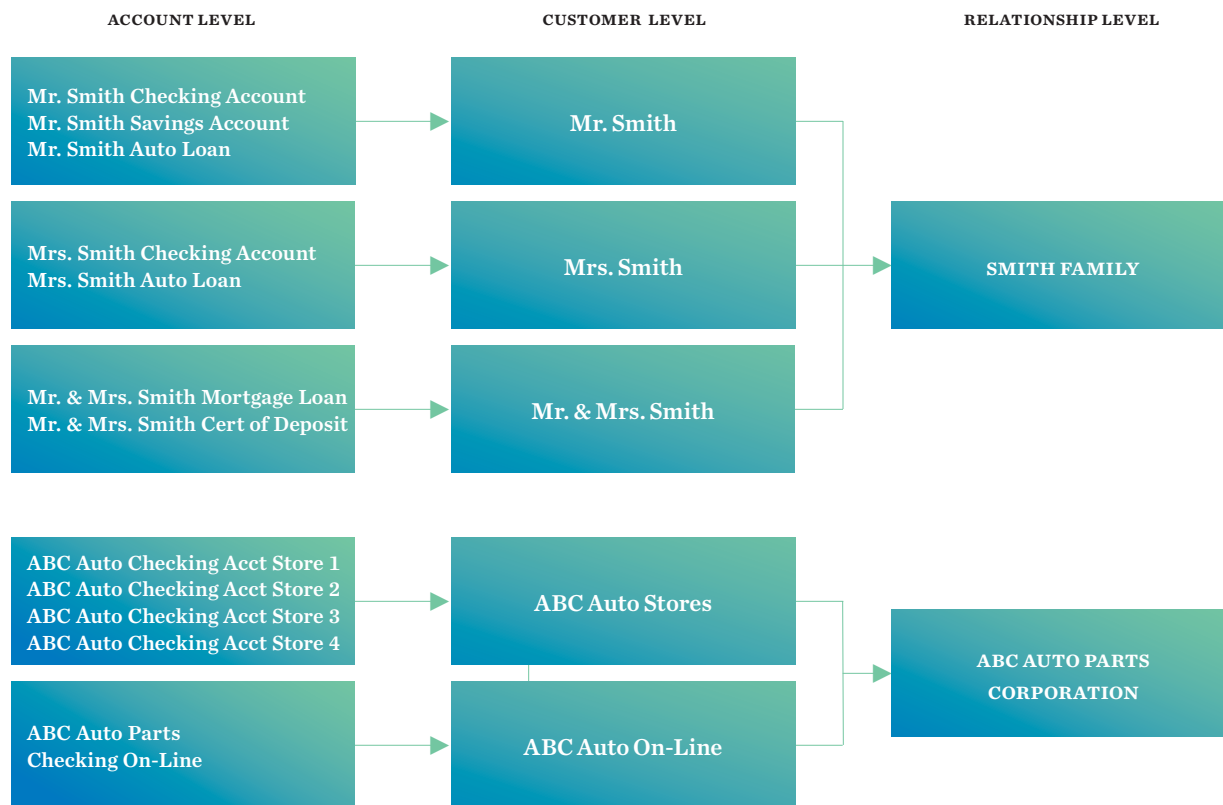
ACCOUNT LEVEL

CUSTOMER LEVEL

RELATIONSHIP LEVEL

Mr. Smith Checking Account
Mr. Smith Savings Account
Mr. Smith Auto Loan

Mr. Smith

Mrs. Smith Checking Account
Mrs. Smith Auto Loan

Mrs. Smith

SMITH FAMILY

Mr. & Mrs. Smith Mortgage Loan
Mr. & Mrs. Smith Cert of Deposit

Mr. & Mrs. Smith

ABC Auto Checking Acct Store 1
ABC Auto Checking Acct Store 2
ABC Auto Checking Acct Store 3
ABC Auto Checking Acct Store 4

ABC Auto Stores

ABC AUTO PARTS CORPORATION

ABC Auto Parts
Checking On-Line

ABC Auto On-Line